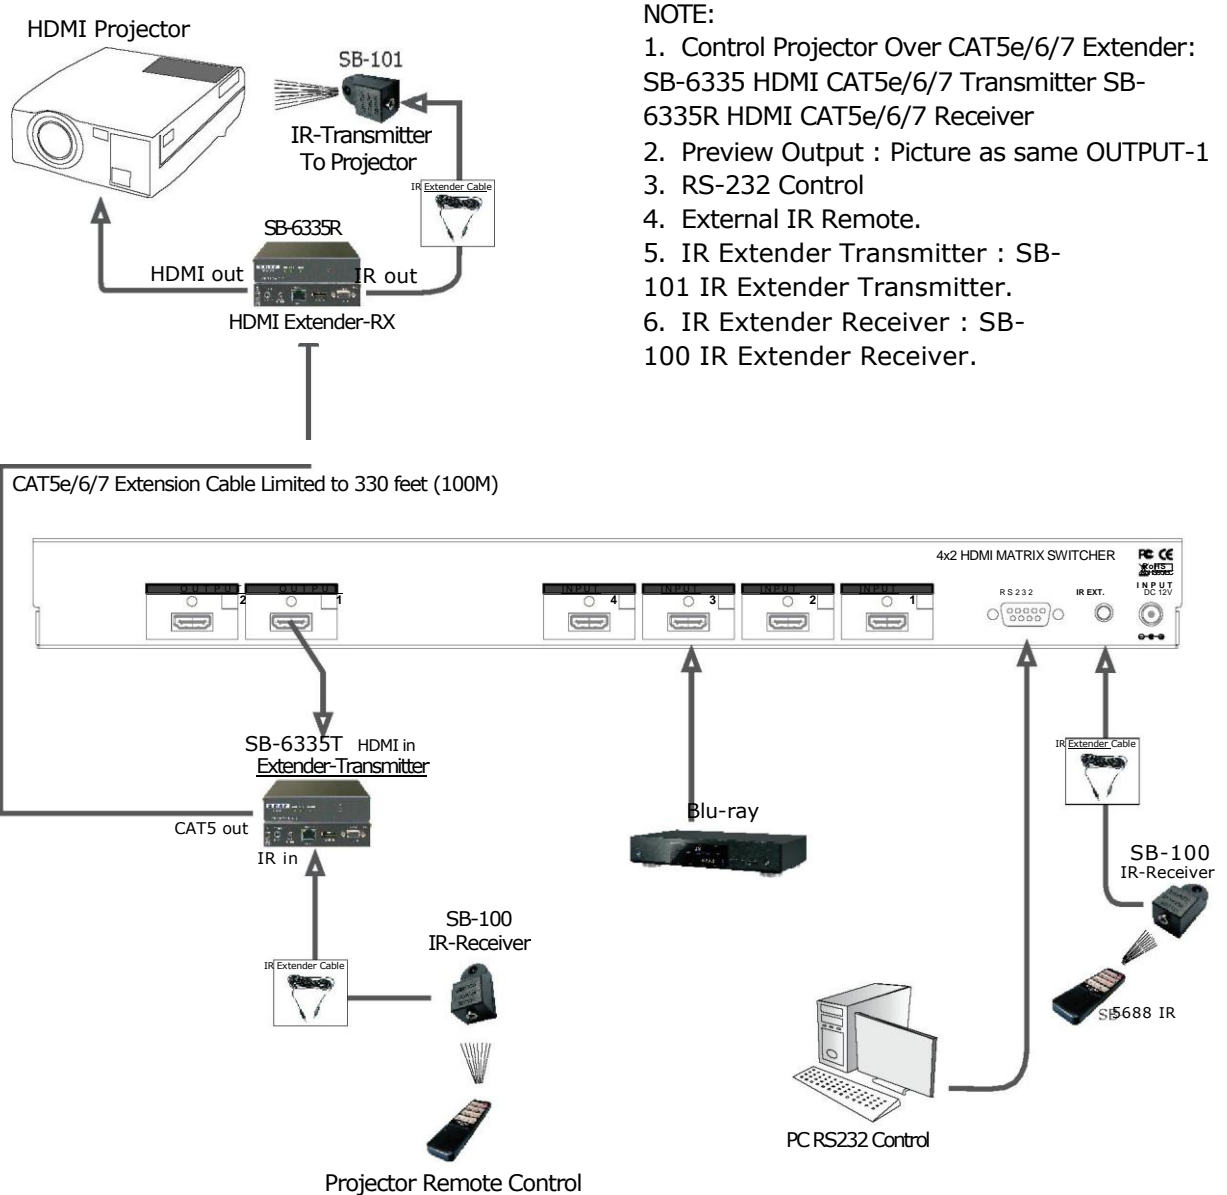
HDMI Projector

SB-101

IR-Transmitter To Projector

IR Extender Cable

SB-6335R

HDMI out

IR out

HDMI Extender-RX

NOTE:

1. Control Projector Over CAT5e/6/7 Extender: SB-6335 HDMI CAT5e/6/7 Transmitter SB-6335R HDMI CAT5e/6/7 Receiver

2. Preview Output : Picture as same OUTPUT-1

3. RS-232 Control

4. External IR Remote.

5. IR Extender Transmitter : SB-101 IR Extender Transmitter.

6. IR Extender Receiver : SB-100 IR Extender Receiver.

CAT5e/6/7 Extension Cable Limited to 330 feet (100M)

4x2 HDMI MATRIX SWITCHER

OUTPUT 2

OUTPUT 1

INPUT 4

INPUT 3

INPUT 2

INPUT 1

RS232

IR EXT.

INPUT DC 12V

SB-6335T HDMI in

Extender-Transmitter

CAT5 out

IR in

Blu-ray

IR Extender Cable

SB-100

IR-Receiver

SB-100

IR-Receiver

IR Extender Cable

SB5688 IR

PC RS232 Control

Projector Remote Control